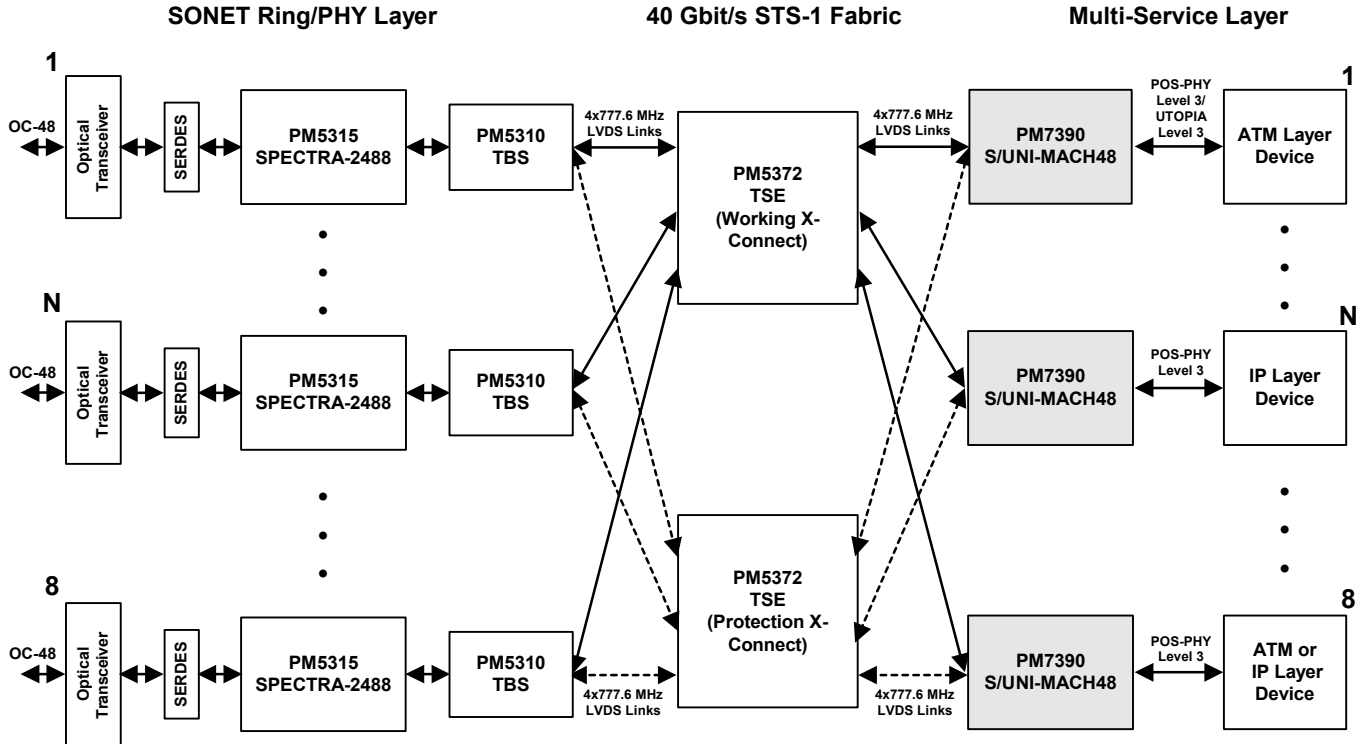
SONET Ring/PHY Layer

40 Gbit/s STS-1 Fabric

Multi-Service Layer

1

OC-48

Optical Transceiver

SERDES

PM5315 SPECTRA-2488

PM5310 TBS

4x777.6 MHz LVDS Links

PM5372 TSE (Working X-Connect)

4x777.6 MHz LVDS Links

PM7390 S/UNI-MACH48

POS-PHY Level 3/ UTOPIA Level 3

ATM Layer Device

1

N

OC-48

Optical Transceiver

SERDES

PM5315 SPECTRA-2488

PM5310 TBS

PM7390 S/UNI-MACH48

POS-PHY Level 3

IP Layer Device

N

8

OC-48

Optical Transceiver

SERDES

PM5315 SPECTRA-2488

PM5310 TBS

4x777.6 MHz LVDS Links

PM5372 TSE (Protection X-Connect)

4x777.6 MHz LVDS Links

PM7390 S/UNI-MACH48

POS-PHY Level 3

ATM or IP Layer Device

8